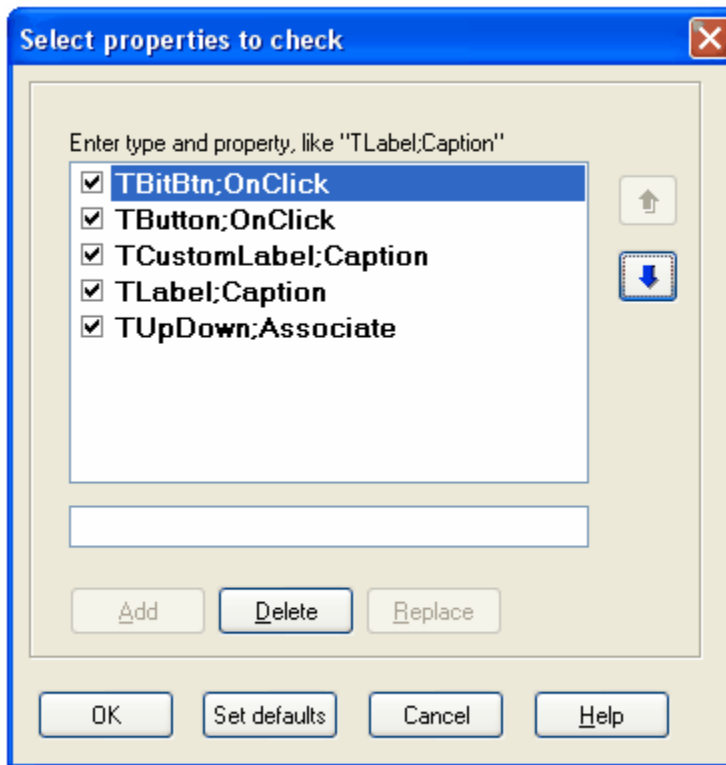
Select properties to check

Enter type and property, like "TLabel;Caption"

TBitBtn;OnClick
TButton;OnClick
TCustomLabel;Caption
TLabel;Caption
TUpDown;Associate

Add
Delete
Replace

OK
Set defaults
Cancel
Help